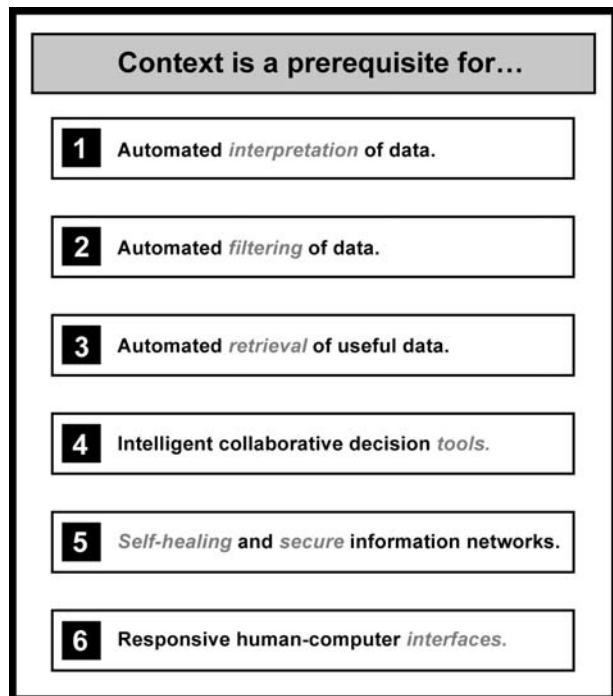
Context is a prerequisite for…

1 Automated interpretation of data.

2 Automated filtering of data.

3 Automated retrieval of useful data.

4 Intelligent collaborative decision tools.

5 Self-healing and secure information networks.

6 Responsive human-computer interfaces.